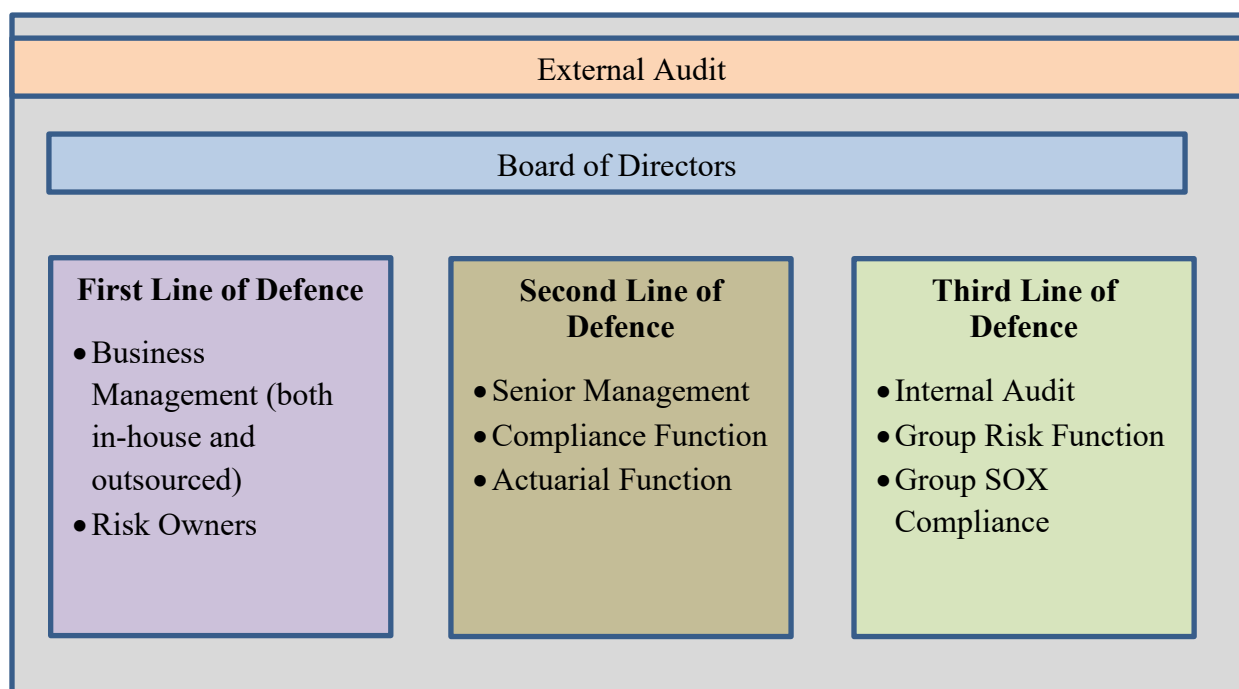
External Audit

Board of Directors

First Line of Defence

- Business Management (both in-house and outsourced)
- Risk Owners

Second Line of Defence

- Senior Management
- Compliance Function
- Actuarial Function

Third Line of Defence

- Internal Audit
- Group Risk Function
- Group SOX Compliance